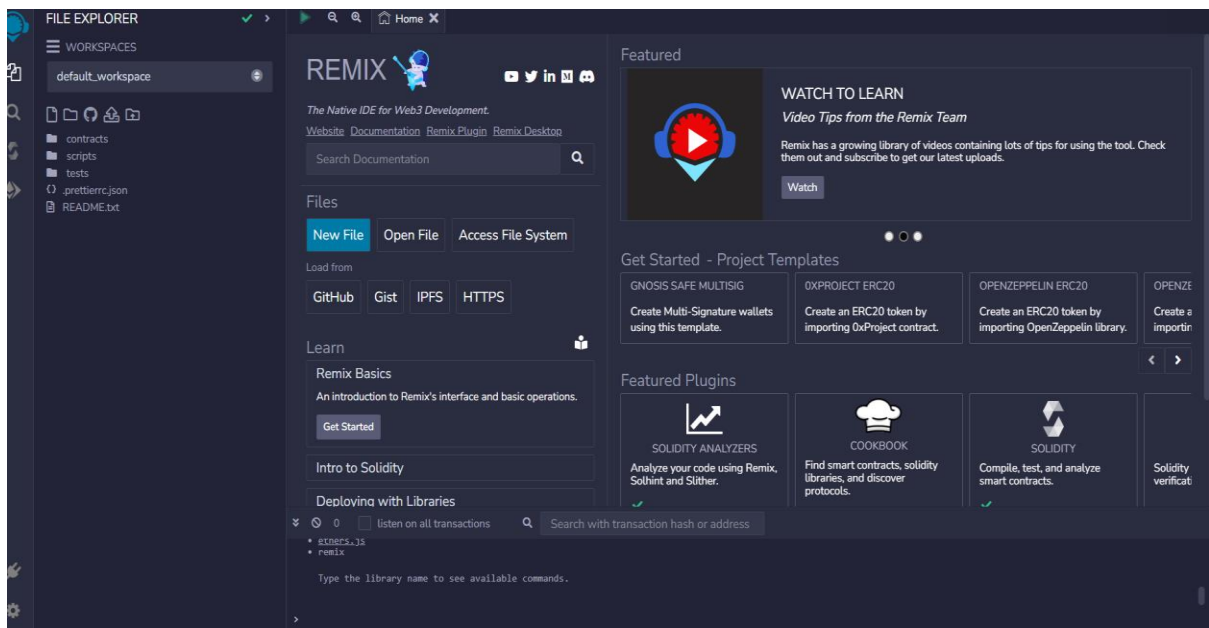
FILE EXPLORER

WORKSPACES

default_workspace

contracts
scripts
tests
.prettierrc.json
README.txt

Home

REMIX

The Native IDE for Web3 Development.

Website Documentation Remix Plugin Remix Desktop

Search Documentation

Files

New File Open File Access File System

Load from

GitHub Gist IPFS HTTPS

Learn

Remix Basics

An introduction to Remix's interface and basic operations.

Get Started

Intro to Solidity

Deploying with Libraries

Featured

WATCH TO LEARN

Video Tips from the Remix Team

Remix has a growing library of videos containing lots of tips for using the tool. Check them out and subscribe to get our latest uploads.

Watch

Get Started - Project Templates

| GNOSIS SAFE MULTISIG | 0XPROJECT ERC20 | OPENZEPPELIN ERC20 | OPENZE |
|---|---|---|---|
| Create Multi-Signature wallets using this template. | Create an ERC20 token by importing 0xProject contract. | Create an ERC20 token by importing OpenZeppelin library. | Create a importin |

Featured Plugins

SOLIDITY ANALYZERS
Analyze your code using Remix, Solhint and Slither.

COOKBOOK
Find smart contracts, solidity libraries, and discover protocols.

SOLIDITY
Compile, test, and analyze smart contracts.

Solidity verificati

0 listen on all transactions

Search with transaction hash or address

• ethers.js
• remix

Type the library name to see available commands.